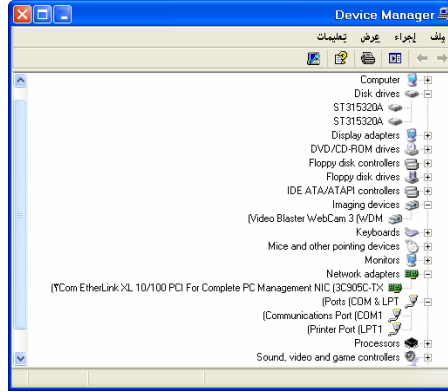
Device Manager

ملف إجراء عرض تعليمات

Computer
Disk drives
ST315320A
ST315320A
Display adapters
DVD/CD-ROM drives
Floppy disk controllers
Floppy disk drives
IDE ATA/ATAPI controllers
Imaging devices
(Video Blaster WebCam 3 (WDM
Keyboards
Mice and other pointing devices
Monitors
Network adapters
(3Com EtherLink XL 10/100 PCI For Complete PC Management NIC (3C905C-TX
(Ports (COM & LPT
(Communications Port (COM1
(Printer Port (LPT1
Processors
Sound, video and game controllers